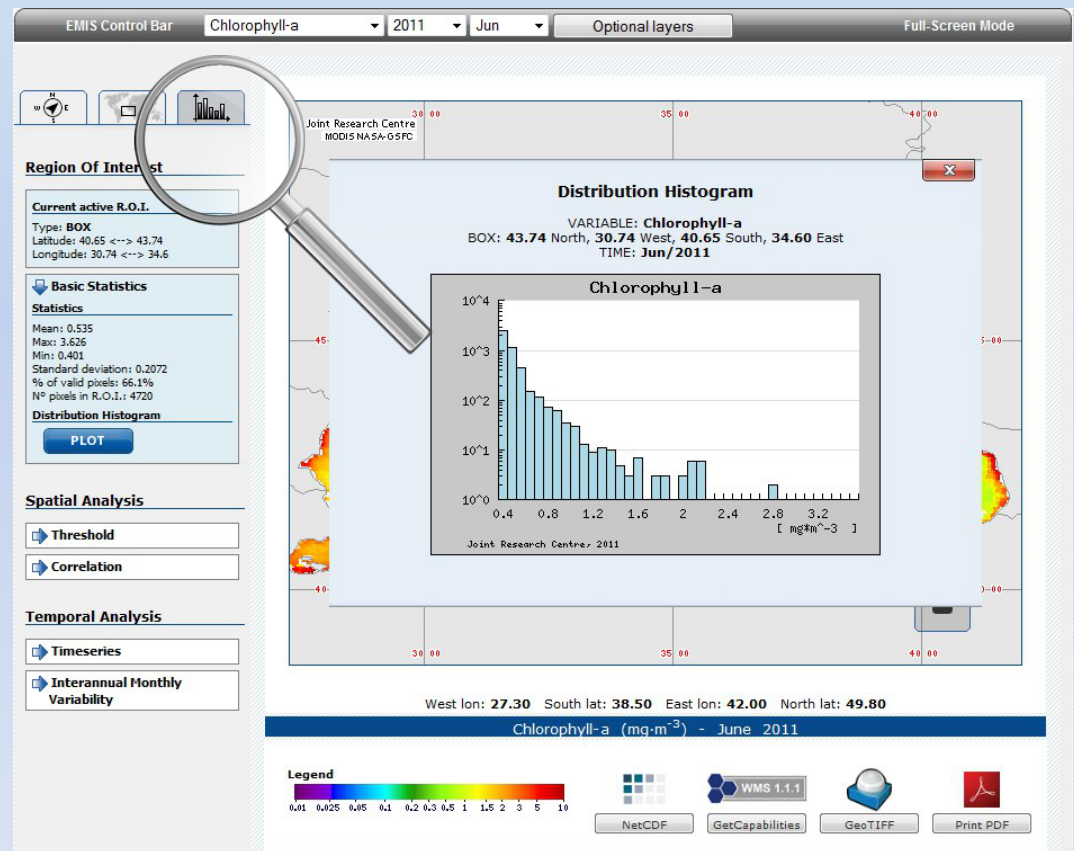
EMIS Control Bar Chlorophyll-a 2011 Jun Optional layers Full-Screen Mode

Joint Research Centre
MODIS NASA-GSFC

30 00
35 00
40 00

Region Of Interest

Current active R.O.I.
Type: BOX
Latitude: 40.65 <--> 43.74
Longitude: 30.74 <--> 34.6

Basic Statistics
Statistics
Mean: 0.535
Max: 3.626
Min: 0.401
Standard deviation: 0.2072
% of valid pixels: 66.1%
Nº pixels in R.O.I.: 4720
Distribution Histogram
PLOT

Spatial Analysis
Threshold
Correlation

Temporal Analysis
Timeseries
Interannual Monthly Variability

Distribution Histogram
VARIABLE: Chlorophyll-a
BOX: 43.74 North, 30.74 West, 40.65 South, 34.60 East
TIME: Jun/2011

Chlorophyll-a
10^4
10^3
10^2
10^1
10^0
0.4 0.8 1.2 1.6 2 2.4 2.8 3.2
[ mg*m^-3 ]
Joint Research Centre, 2011

30 00
35 00
40 00

West lon: 27.30 South lat: 38.50 East lon: 42.00 North lat: 49.80

Chlorophyll-a (mg·m$^{-3}$) - June 2011

Legend
0.01 0.025 0.05 0.1 0.2 0.3 0.5 1 1.5 2 3 5 10

NetCDF
WMS 1.1.1
GetCapabilities
GeoTIFF
Print PDF